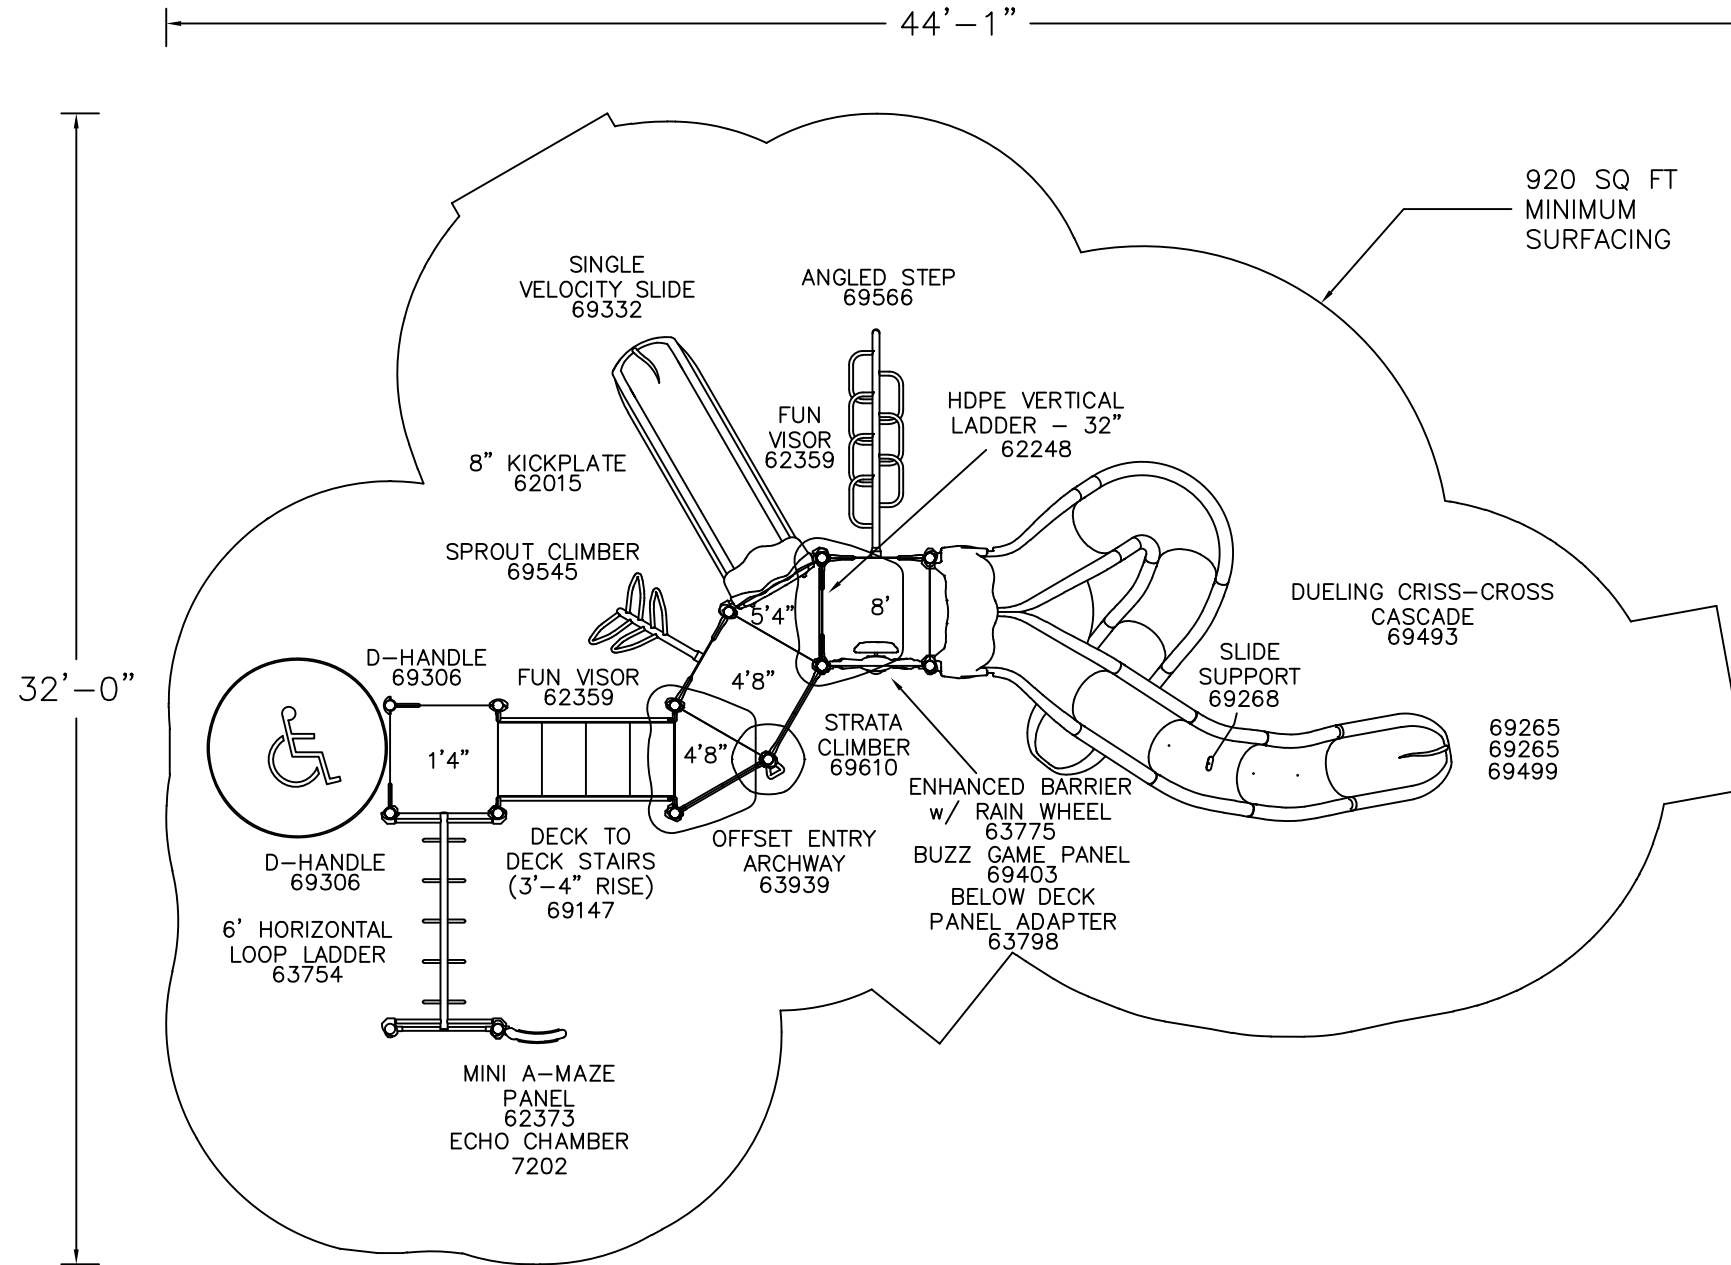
44'–1"

32'–0"

920 SQ FT
MINIMUM
SURFACING

SINGLE
VELOCITY SLIDE
69332

ANGLED STEP
69566

FUN
VISOR
62359

HDPE VERTICAL
LADDER – 32"
62248

8" KICKPLATE
62015

SPROUT CLIMBER
69545

5'4"

8'

4'8"

4'8"

1'4"

DUELING CRISS–CROSS
CASCADE
69493

SLIDE
SUPPORT
69268

69265
69265
69499

D–HANDLE
69306

FUN VISOR
62359

STRATA
CLIMBER
69610

ENHANCED BARRIER
w/ RAIN WHEEL
63775
BUZZ GAME PANEL
69403
BELOW DECK
PANEL ADAPTER
63798

D–HANDLE
69306

DECK TO
DECK STAIRS
(3'–4" RISE)
69147

OFFSET ENTRY
ARCHWAY
63939

6' HORIZONTAL
LOOP LADDER
63754

MINI A–MAZE
PANEL
62373
ECHO CHAMBER
7202